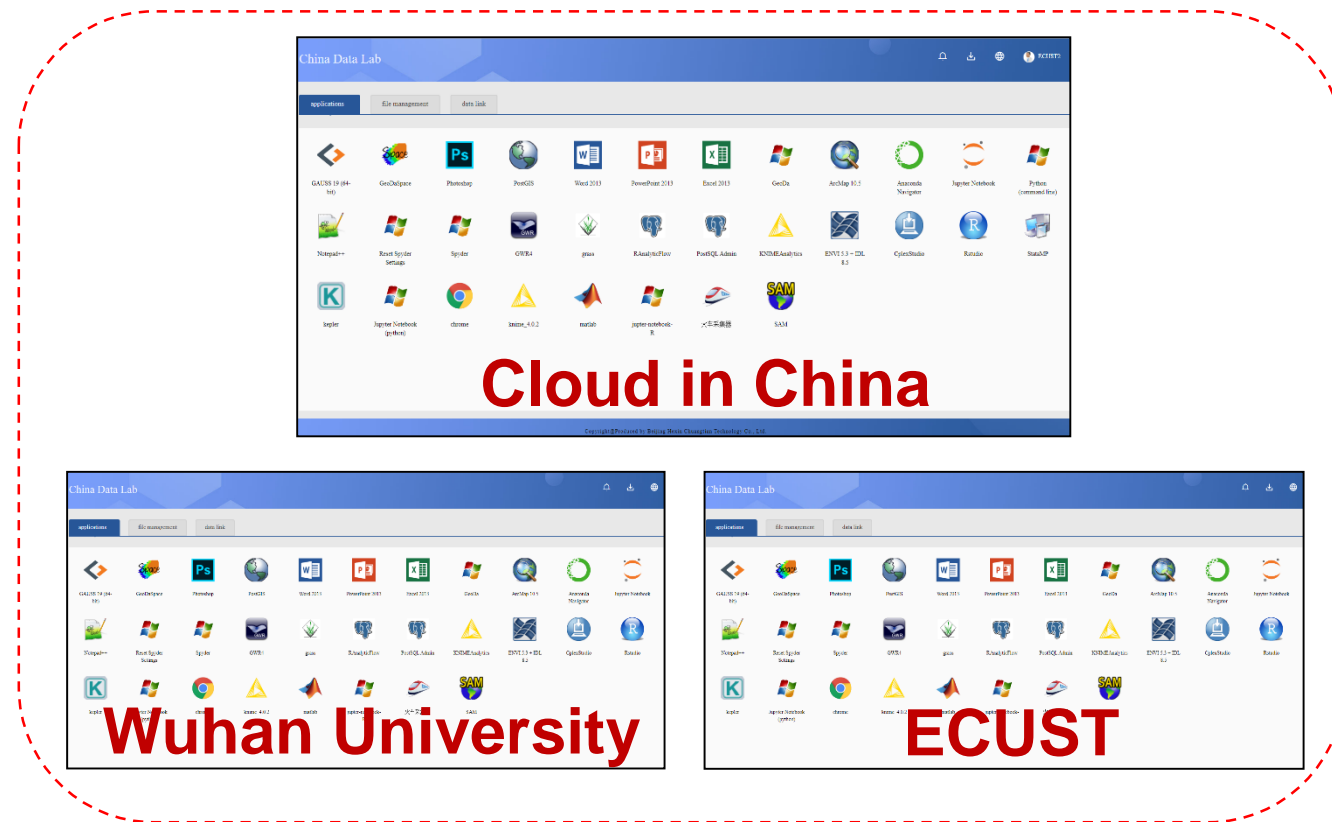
China Data Lab

RCHSTS

applications | file management | data link

GAUSS 19 (64-bit)
GeoDaSpace
Photoshop
PostGIS
Word 2013
PowerPoint 2013
Excel 2013
GeoDa
ArcMap 10.5
Anaconda Navigator
Jupyter Notebook
Python (command line)
Notepad++
Reset Spyder Settings
Spyder
GWR4
grass
RAnalyticFlow
PostSQL Admin
KNIMEAnalytics
ENVI 5.3 + IDL 8.5
CplexStudio
Rstudio
StataMP
kepler
Jupyter Notebook (python)
chrome
knime_4.0.2
matlab
jupyter-notebook-R
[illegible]
SAM

Cloud in China

Copyright@Produced by Beijing Henie Chuangxiang Technology Co., Ltd.

China Data Lab

applications | file management | data link

GAUSS 19 (64-bit)
GeoDaSpace
Photoshop
PostGIS
Word 2013
PowerPoint 2013
Excel 2013
GeoDa
ArcMap 10.5
Anaconda Navigator
Jupyter Notebook
Notepad++
Reset Spyder Settings
Spyder
GWR4
grass
RAnalyticFlow
PostSQL Admin
KNIMEAnalytics
ENVI 5.3 + IDL 8.5
CplexStudio
Rstudio
kepler
chrome
knime_4.0.2
matlab
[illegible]
SAM

Wuhan University

China Data Lab

applications | file management | data link

GAUSS 19 (64-bit)
GeoDaSpace
Photoshop
PostGIS
Word 2013
PowerPoint 2013
Excel 2013
GeoDa
ArcMap 10.5
Anaconda Navigator
Jupyter Notebook
Notepad++
Reset Spyder Settings
Spyder
GWR4
grass
RAnalyticFlow
PostSQL Admin
KNIMEAnalytics
ENVI 5.3 + IDL 8.5
CplexStudio
Rstudio
kepler
Jupyter Notebook (python)
chrome
knime_4.0.2
matlab
jupyter-notebook-

ECUST